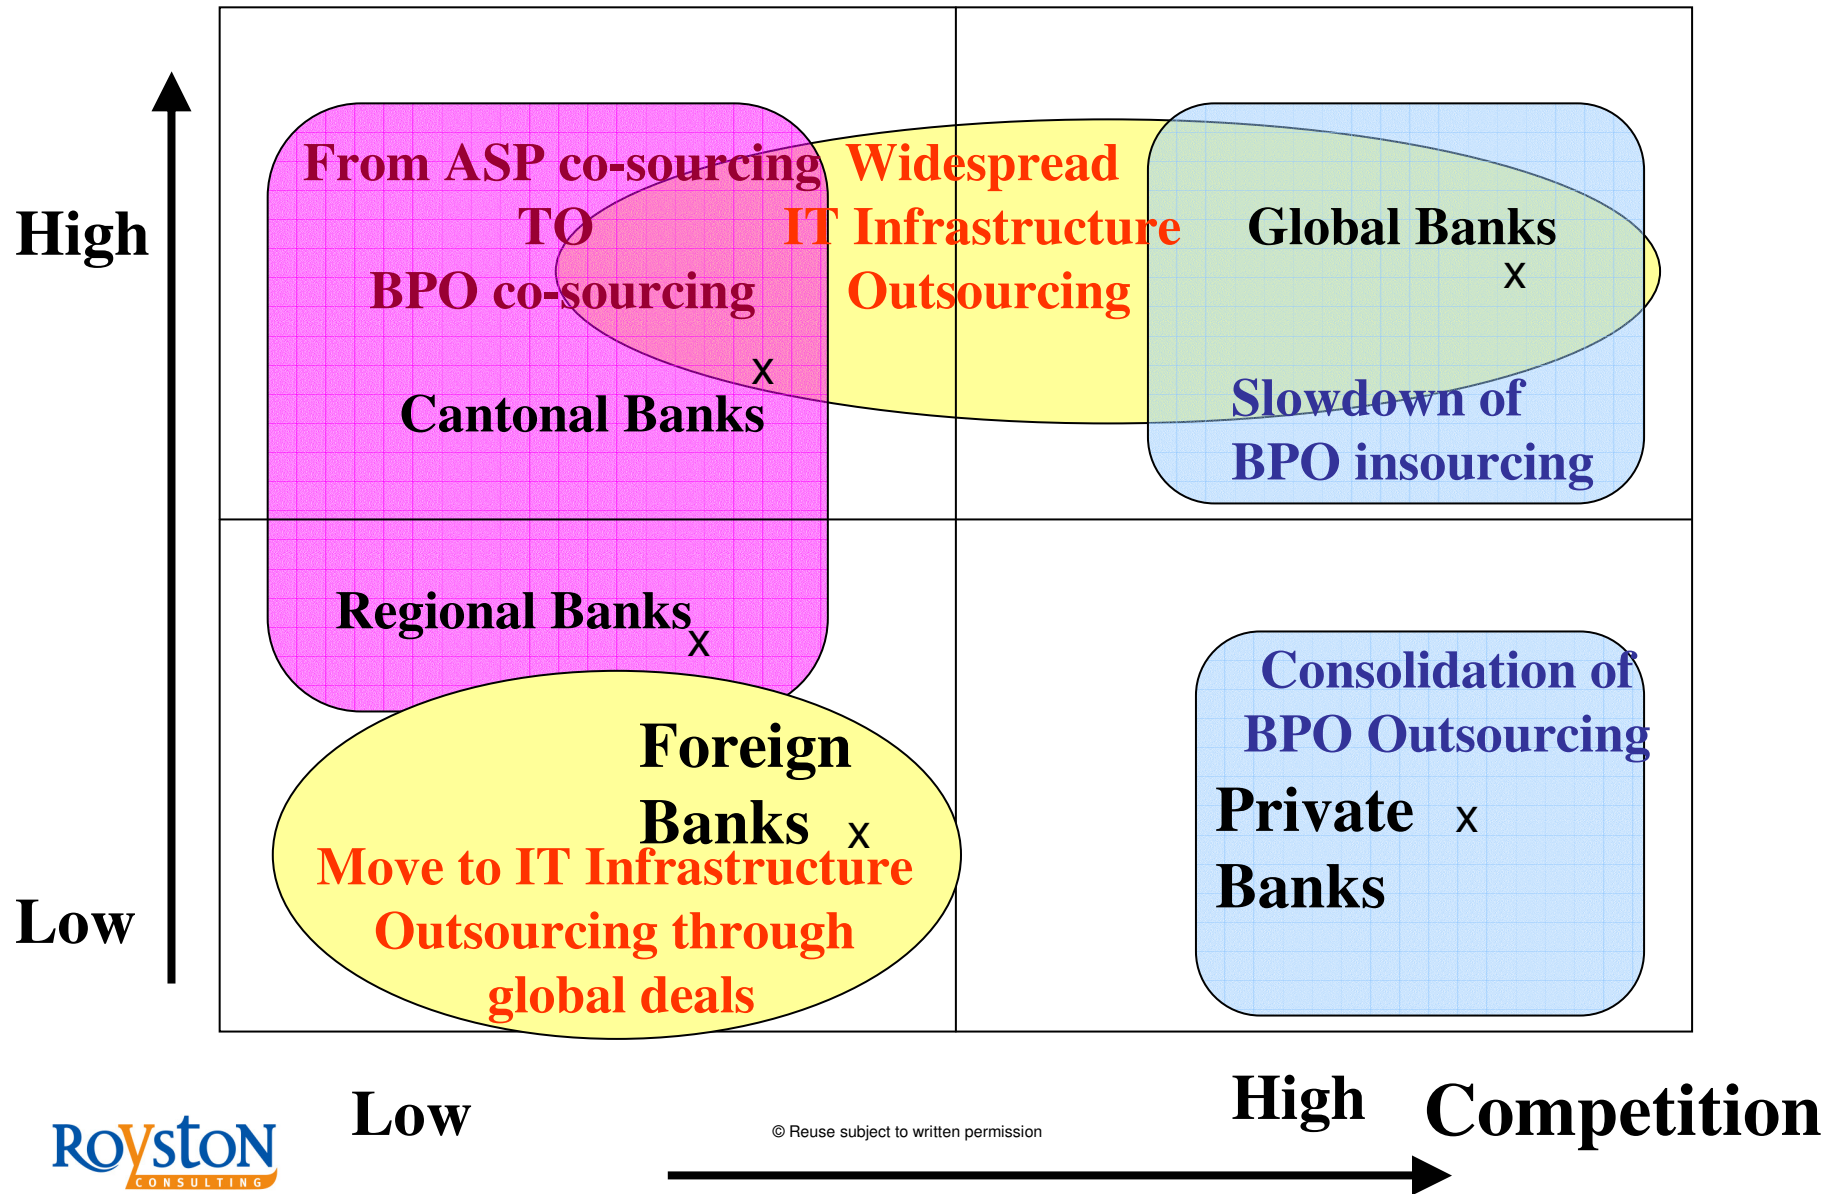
High

Low

From ASP co-sourcing TO BPO co-sourcing

Widespread IT Infrastructure Outsourcing

Global Banks
x

x
Cantonal Banks

Slowdown of BPO insourcing

Regional Banks x

Foreign Banks x

Move to IT Infrastructure Outsourcing through global deals

Consolidation of BPO Outsourcing

Private x Banks

ROYSTON CONSULTING

Low

© Reuse subject to written permission

High

Competition